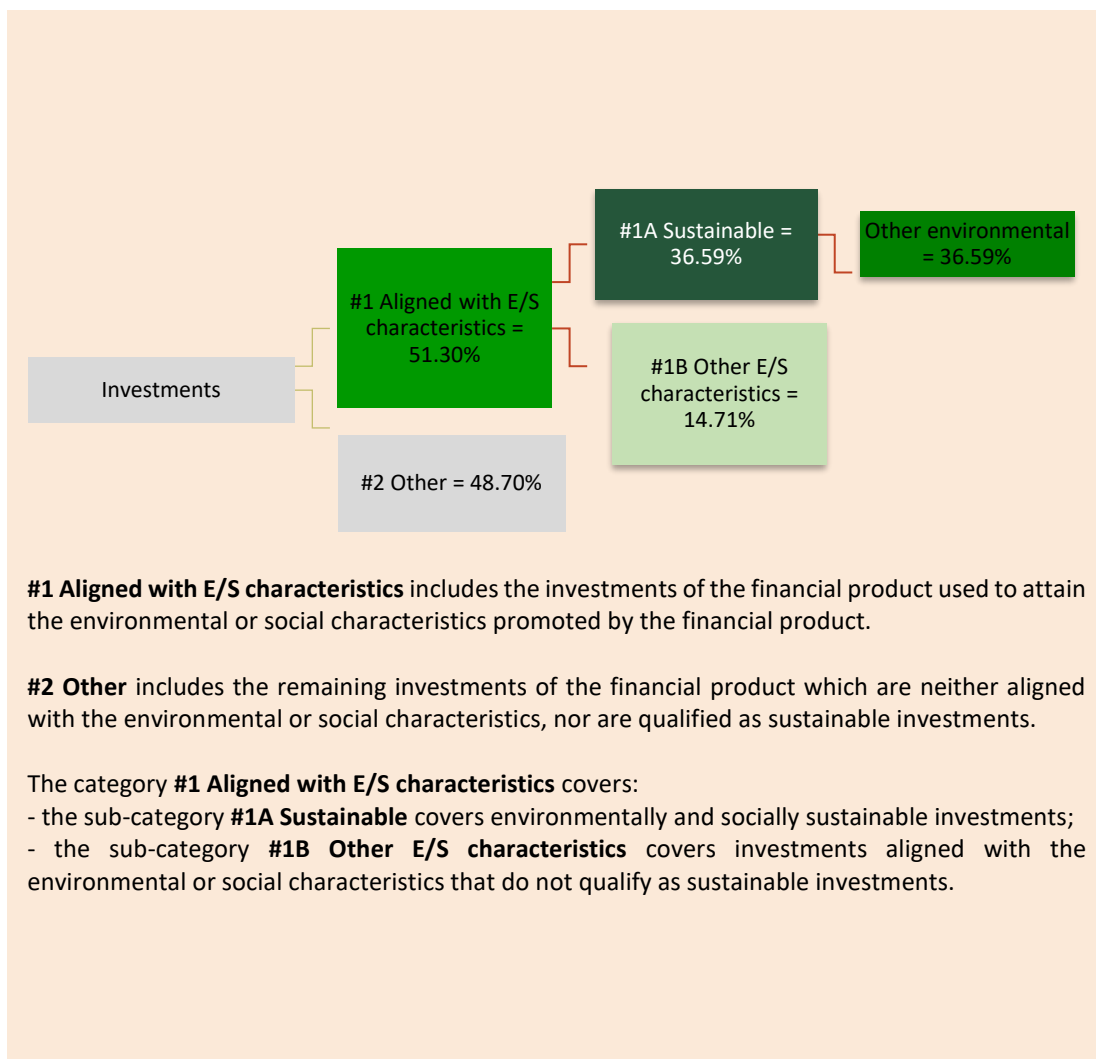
#1A Sustainable = 36.59%

Other environmental = 36.59%

#1 Aligned with E/S characteristics = 51.30%

Investments

#1B Other E/S characteristics = 14.71%

#2 Other = 48.70%

**#1 Aligned with E/S characteristics** includes the investments of the financial product used to attain the environmental or social characteristics promoted by the financial product.

**#2 Other** includes the remaining investments of the financial product which are neither aligned with the environmental or social characteristics, nor are qualified as sustainable investments.

The category **#1 Aligned with E/S characteristics** covers:
- the sub-category **#1A Sustainable** covers environmentally and socially sustainable investments;
- the sub-category **#1B Other E/S characteristics** covers investments aligned with the environmental or social characteristics that do not qualify as sustainable investments.